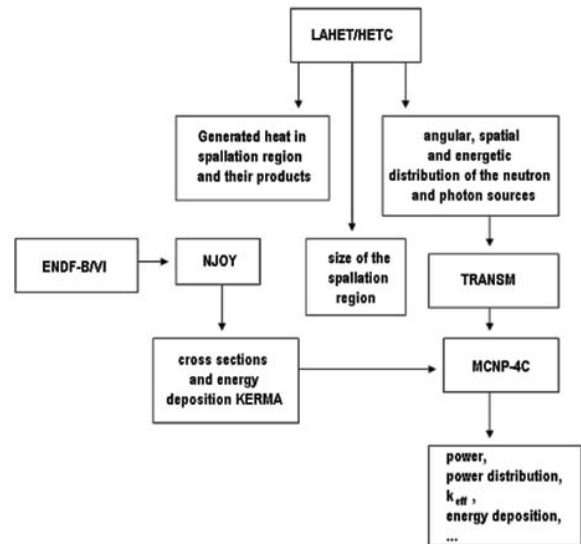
LAHET/HETC

Generated heat in spallation region and their products

angular, spatial and energetic distribution of the neutron and photon sources

ENDF-B/VI

NJOY

size of the spallation region

TRANSM

cross sections and energy deposition KERMA

MCNP-4C

power, power distribution, $k_{eff}$, energy deposition, ...